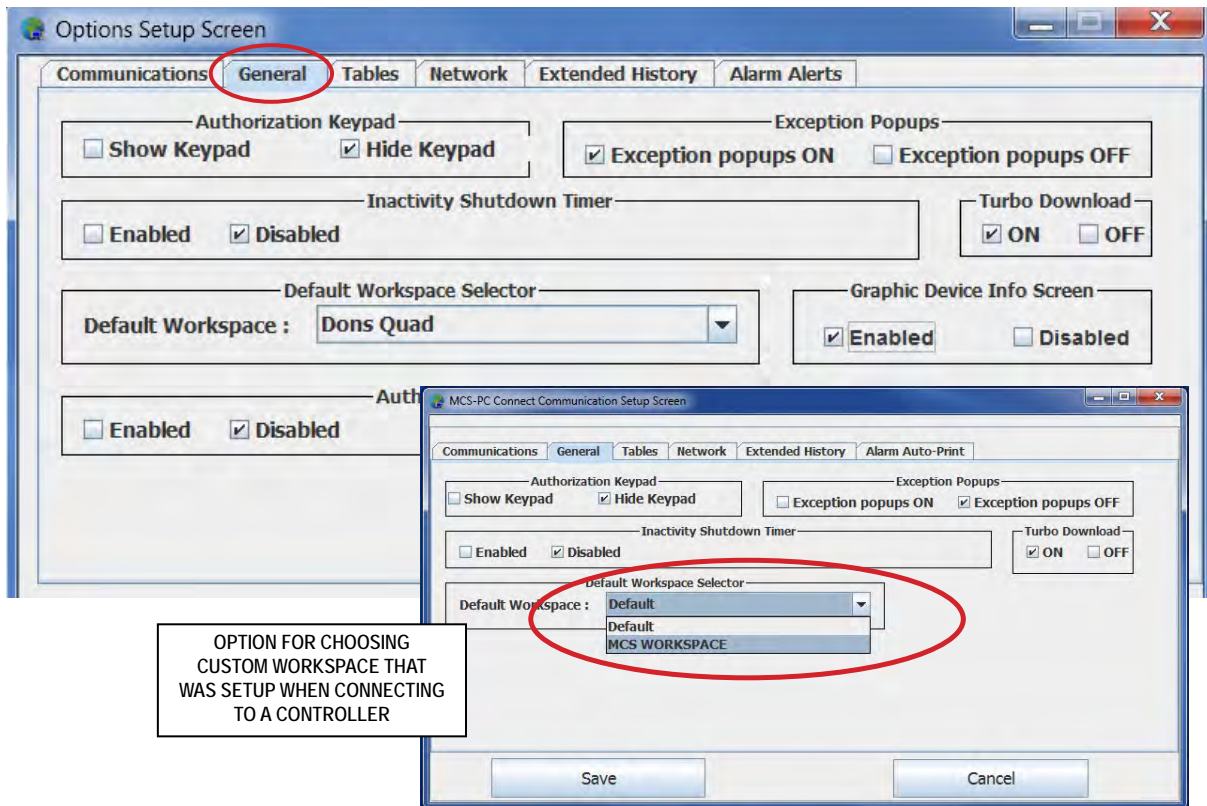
Options Setup Screen

Communications General Tables Network Extended History Alarm Alerts

Authorization Keypad
Show Keypad
Hide Keypad

Exception Popups
Exception popups ON
Exception popups OFF

Inactivity Shutdown Timer
Enabled
Disabled

Turbo Download
ON
OFF

Default Workspace Selector
Default Workspace : Dons Quad

Graphic Device Info Screen
Enabled
Disabled

Auth
Enabled
Disabled

MCS-PC Connect Communication Setup Screen

Communications General Tables Network Extended History Alarm Auto-Print

Authorization Keypad
Show Keypad
Hide Keypad

Exception Popups
Exception popups ON
Exception popups OFF

Inactivity Shutdown Timer
Enabled
Disabled

Turbo Download
ON
OFF

Default Workspace Selector
Default Workspace : Default
Default
MCS WORKSPACE

OPTION FOR CHOOSING CUSTOM WORKSPACE THAT WAS SETUP WHEN CONNECTING TO A CONTROLLER

Save
Cancel